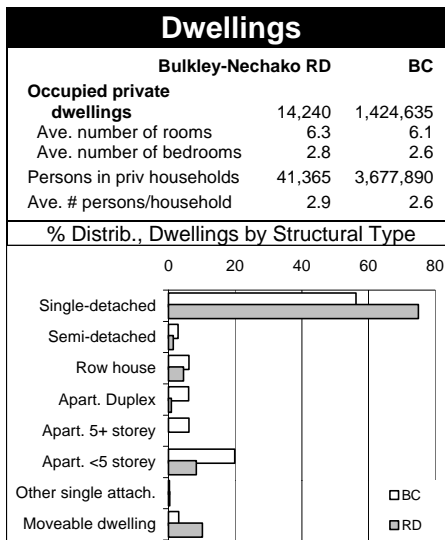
Dwellings

| | Bulkley-Nechako RD | BC |
|---|---|---|
| Occupied private dwellings | 14,240 | 1,424,635 |
| Ave. number of rooms | 6.3 | 6.1 |
| Ave. number of bedrooms | 2.8 | 2.6 |
| Persons in priv households | 41,365 | 3,677,890 |
| Ave. # persons/household | 2.9 | 2.6 |

% Distrib., Dwellings by Structural Type

0 20 40 60 80

Single-detached
Semi-detached
Row house
Apart. Duplex
Apart. 5+ storey
Apart. <5 storey
Other single attach.
Moveable dwelling

BC
RD